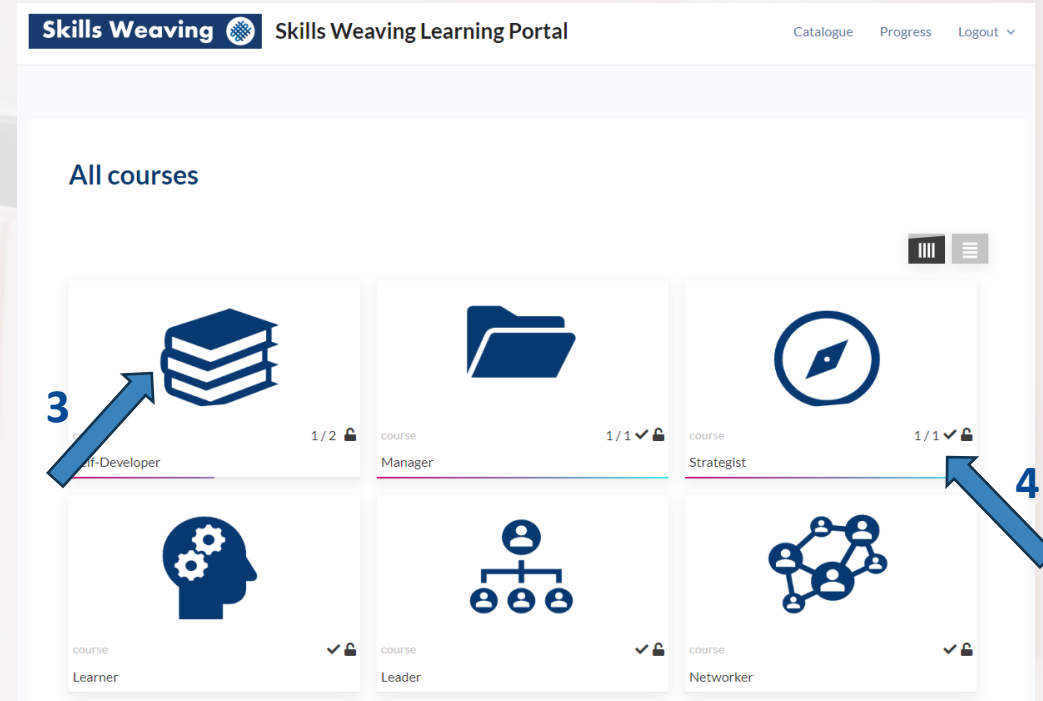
Skills Weaving

Skills Weaving Learning Portal

Catalogue Progress Logout

All courses

3

1 / 2

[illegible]lf-Developer

course

1 / 1

Manager

course

1 / 1

Strategist

4

course

Learner

course

Leader

course

Networker